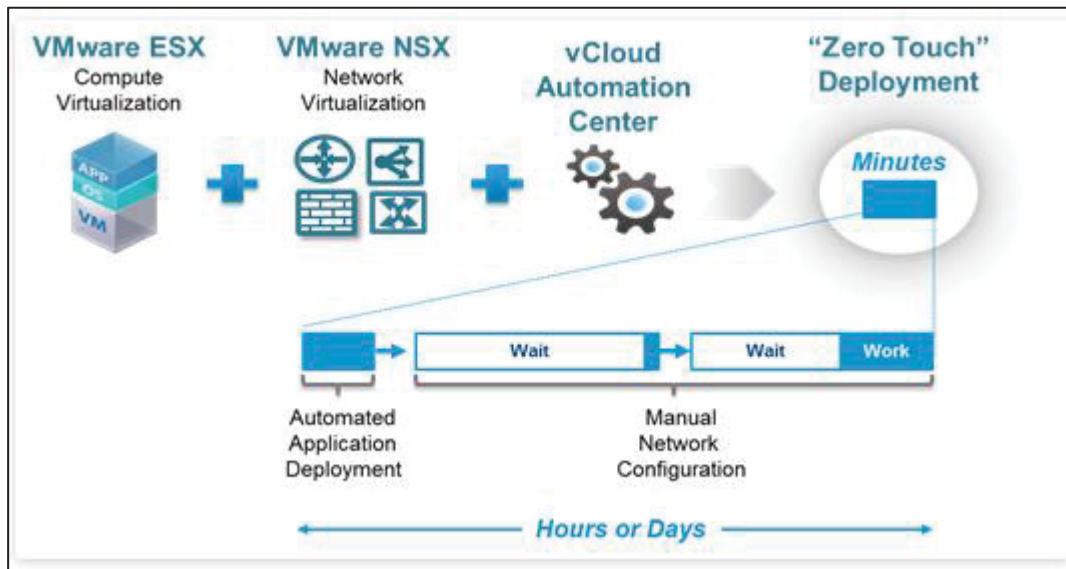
VMware ESX
Compute Virtualization

VMware NSX
Network Virtualization

vCloud Automation Center

"Zero Touch" Deployment

APP
OS
VM

Minutes

Wait

Wait

Work

Automated Application Deployment

Manual Network Configuration

Hours or Days